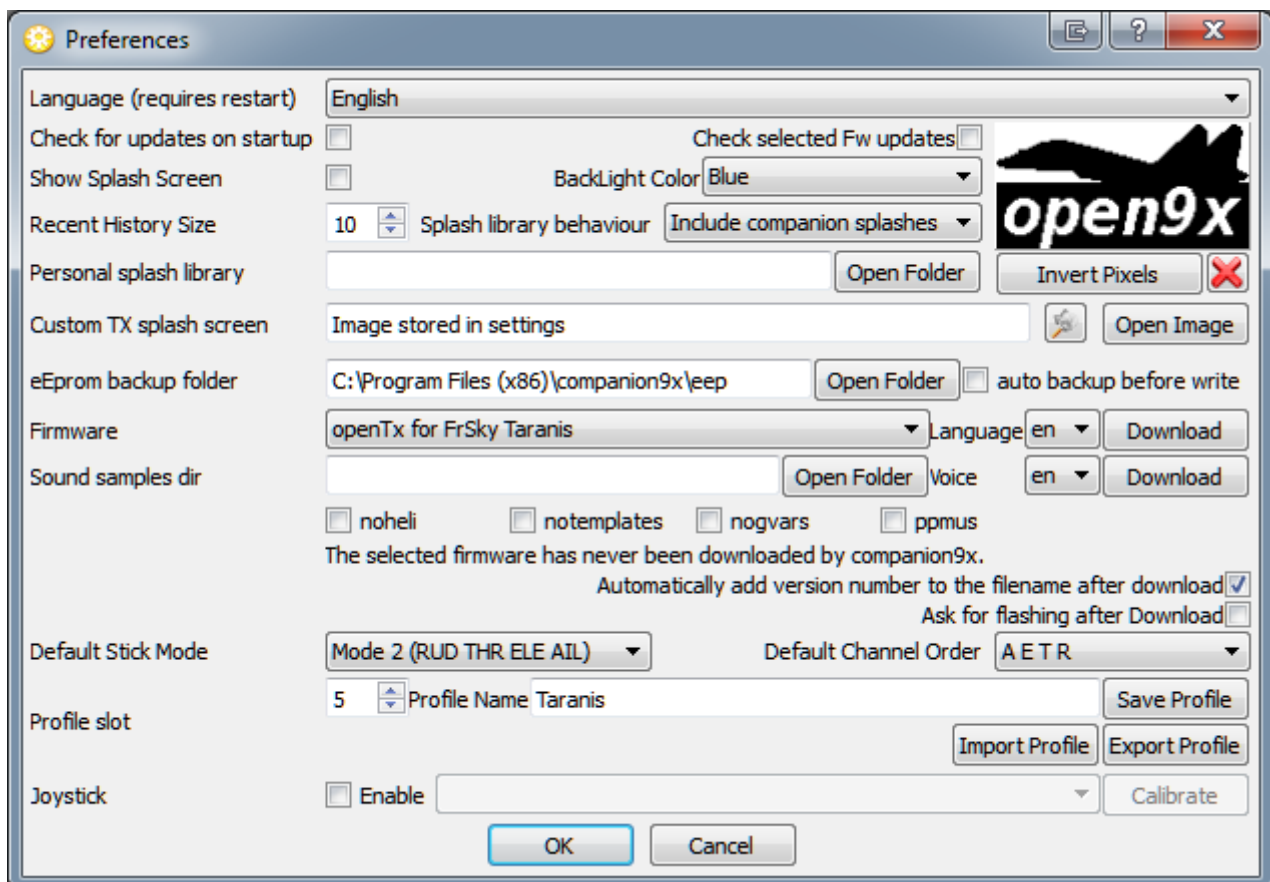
Preferences

Language (requires restart) English

Check for updates on startup

Check selected Fw updates

open9x

Show Splash Screen

BackLight Color Blue

Recent History Size 10 Splash library behaviour Include companion splashes

Personal splash library Open Folder

Invert Pixels

Custom TX splash screen Image stored in settings Open Image

eEprom backup folder C:\Program Files (x86)\companion9x\eep Open Folder auto backup before write

Firmware openTx for FrSky Taranis Language en Download

Sound samples dir Open Folder Voice en Download

noheli notemplates nogvars ppmus

The selected firmware has never been downloaded by companion9x.

Automatically add version number to the filename after download

Ask for flashing after Download

Default Stick Mode Mode 2 (RUD THR ELE AIL) Default Channel Order A E T R

5 Profile Name Taranis Save Profile

Profile slot

Import Profile Export Profile

Joystick Enable Calibrate

OK Cancel